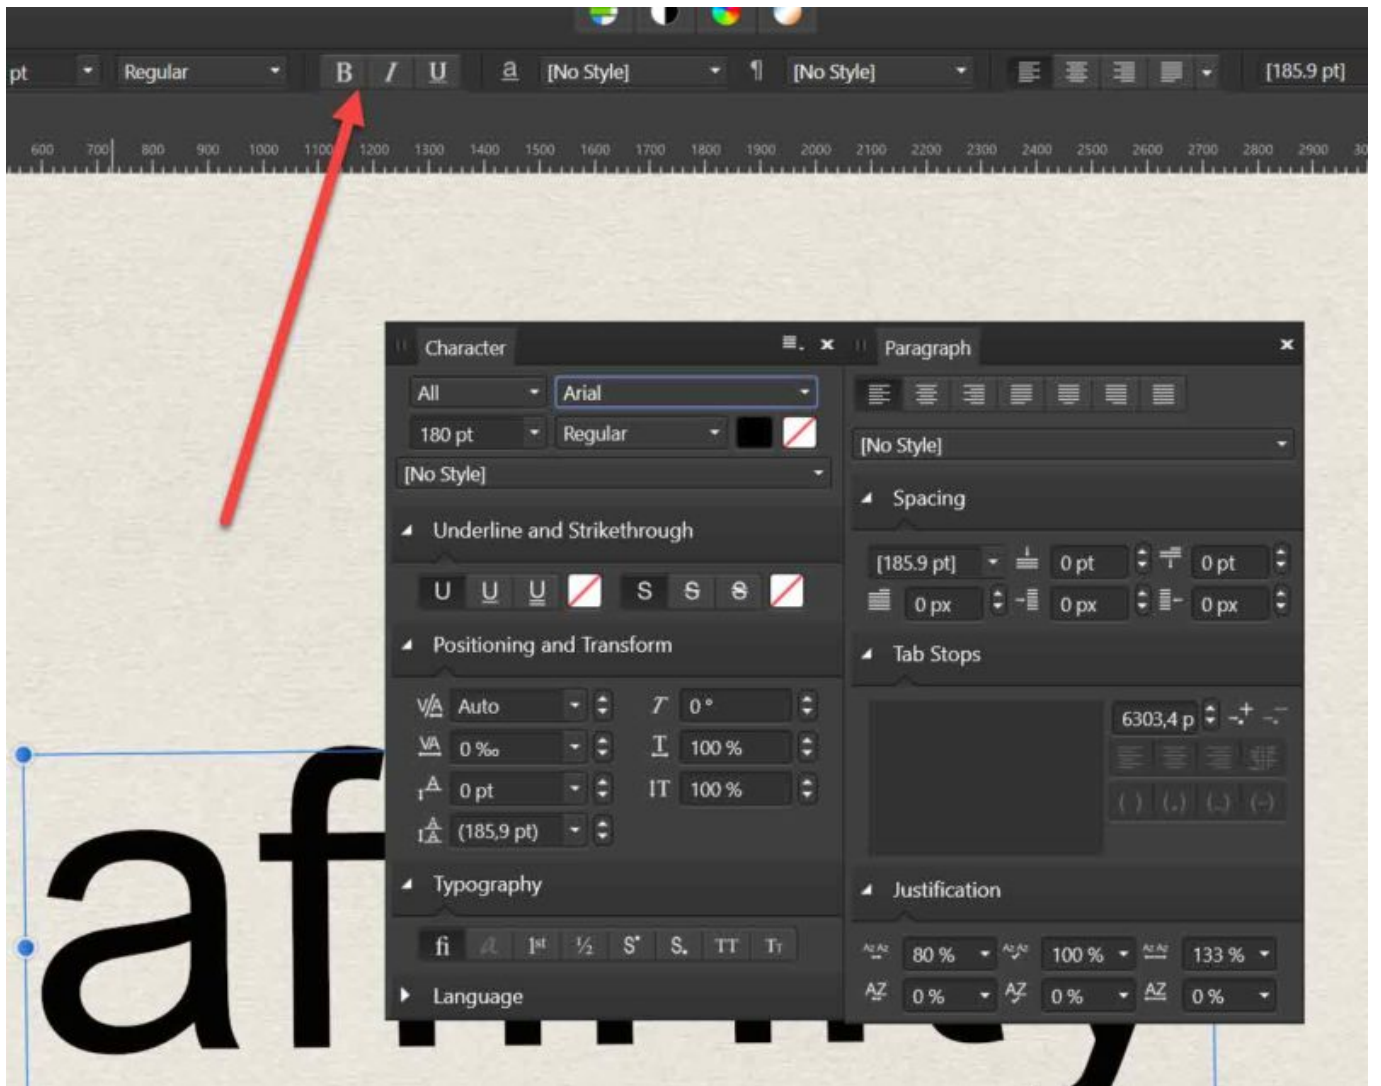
pt Regular B I U a [No Style] ¶ [No Style] [185.9 pt]

600 700 800 900 1000 1100 1200 1300 1400 1500 1600 1700 1800 1900 2000 2100 2200 2300 2400 2500 2600 2700 2800 2900

Character

All Arial
180 pt Regular
[No Style]

Underline and Strikethrough

U U U S S S

Positioning and Transform

Auto 0 °
0 ‰ 100 %
0 pt 100 %
(185,9 pt)

Typography

fi 1st ½ S S. TT Tт

Language

Paragraph

[No Style]

Spacing

[185.9 pt] 0 pt 0 pt
0 px 0 px 0 px

Tab Stops

6303,4 p

Justification

80 % 100 % 133 %
0 % 0 % 0 %

af